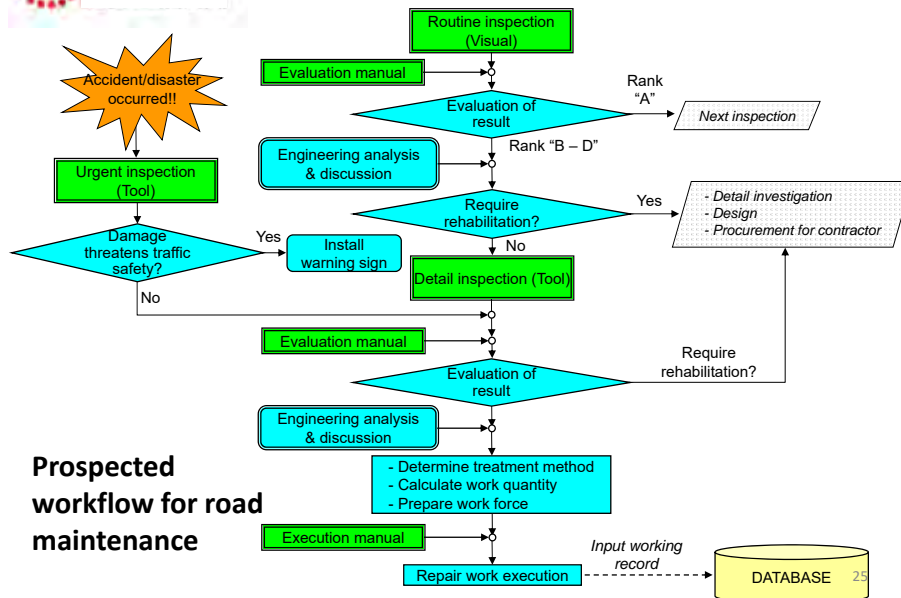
Routine inspection (Visual)

Accident/disaster occurred!!

Evaluation manual

Rank "A"

Evaluation of result

Next inspection

Rank "B – D"

Engineering analysis & discussion

Urgent inspection (Tool)

Yes

Require rehabilitation?

- Detail investigation
- Design
- Procurement for contractor

Damage threatens traffic safety?

Yes

Install warning sign

No

Detail inspection (Tool)

No

Evaluation manual

Require rehabilitation?

Evaluation of result

Engineering analysis & discussion

Prospected workflow for road maintenance

- Determine treatment method
- Calculate work quantity
- Prepare work force

Execution manual

Input working record

Repair work execution

DATABASE

25